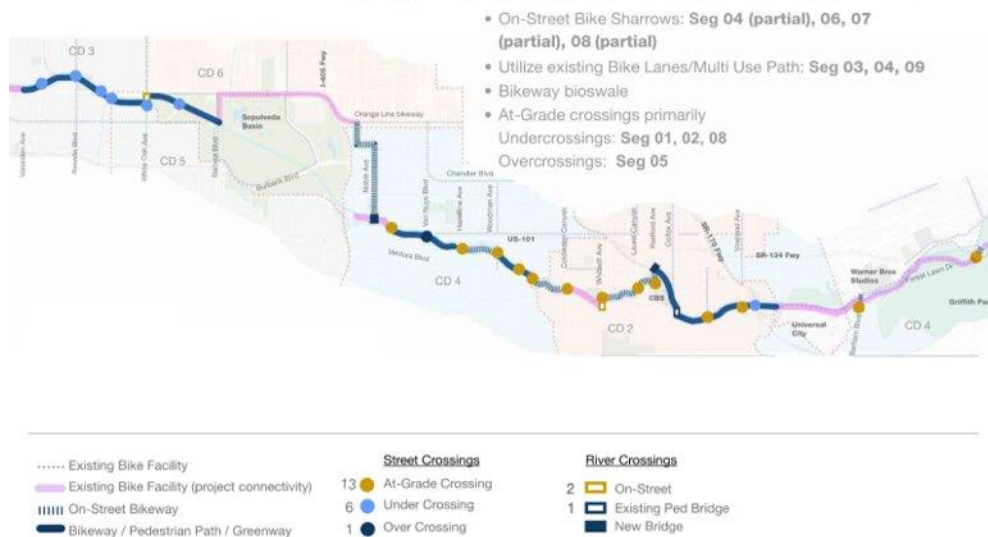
• On-Street Bike Sharrows: **Seg 04 (partial), 06, 07 (partial), 08 (partial)**
• Utilize existing Bike Lanes/Multi Use Path: **Seg 03, 04, 09**
• Bikeway bioswale
• At-Grade crossings primarily
Undercrossings: **Seg 01, 02, 08**
Overcrossings: **Seg 05**

CD 3
CD 6
CD 5
CD 4
CD 2
CD 4
Vanalden Ave
Reseda Blvd
White Oak Ave
Balboa Blvd
Sepulveda Basin
I-405 Fwy
Orange Line bikeway
Burbank Blvd
Noble Ave
Van Nuys Blvd
Hazeltine Ave
Woodman Ave
Chandler Blvd
Ventura Blvd
US-101
Coldwater Canyon
Whitsett Ave
Laurel Canyon
Radford Ave
Colfax Ave
SR-170 Fwy
Vineland Ave
SR-134 Fwy
CBS
Universal City
Warner Bros Studios
Forest Lawn Dr
Barham Blvd
Griffith Pa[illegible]

Existing Bike Facility
Existing Bike Facility (project connectivity)
On-Street Bikeway
Bikeway / Pedestrian Path / Greenway

Street Crossings
13 At-Grade Crossing
6 Under Crossing
1 Over Crossing

River Crossings
2 On-Street
1 Existing Ped Bridge
New Bridge